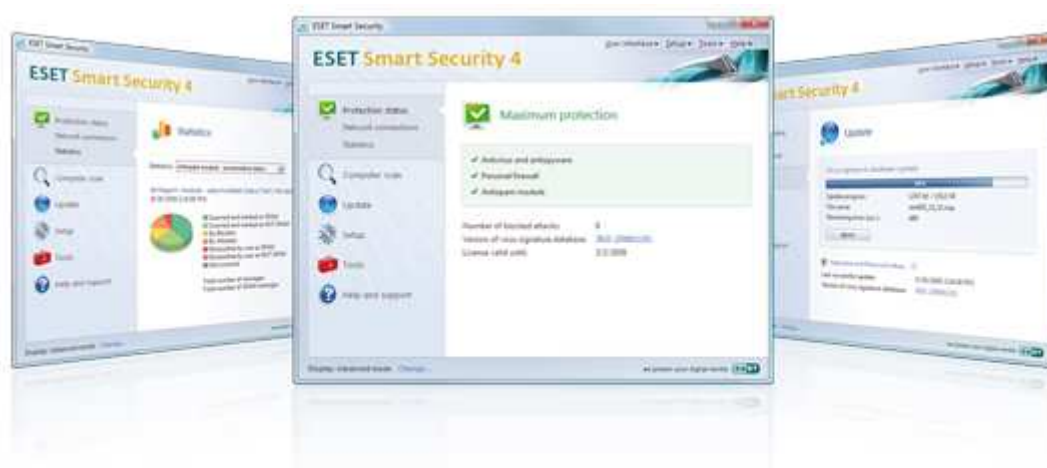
ESET Smart Security

ESET Smart Security 4

Protection status
Network connections
Statistics

Computer scan

Update

Setup

Tools

Help and support

Statistics

ESET Smart Security

User interface ▾ Setup ▾ Tools ▾ Help ▾

ESET Smart Security 4

Protection status
Network connections
Statistics

Computer scan

Update

Setup

Tools

Help and support

Maximum protection

✔ Antivirus and antispyware
✔ Personal firewall
✔ Antispam module

Number of blocked attacks: 0
Version of virus signature database: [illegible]
License valid until: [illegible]

Display: Advanced mode Change...

we protect your digital worlds ESET

ESET Smart Security 4

Update

Display: Advanced mode Change...